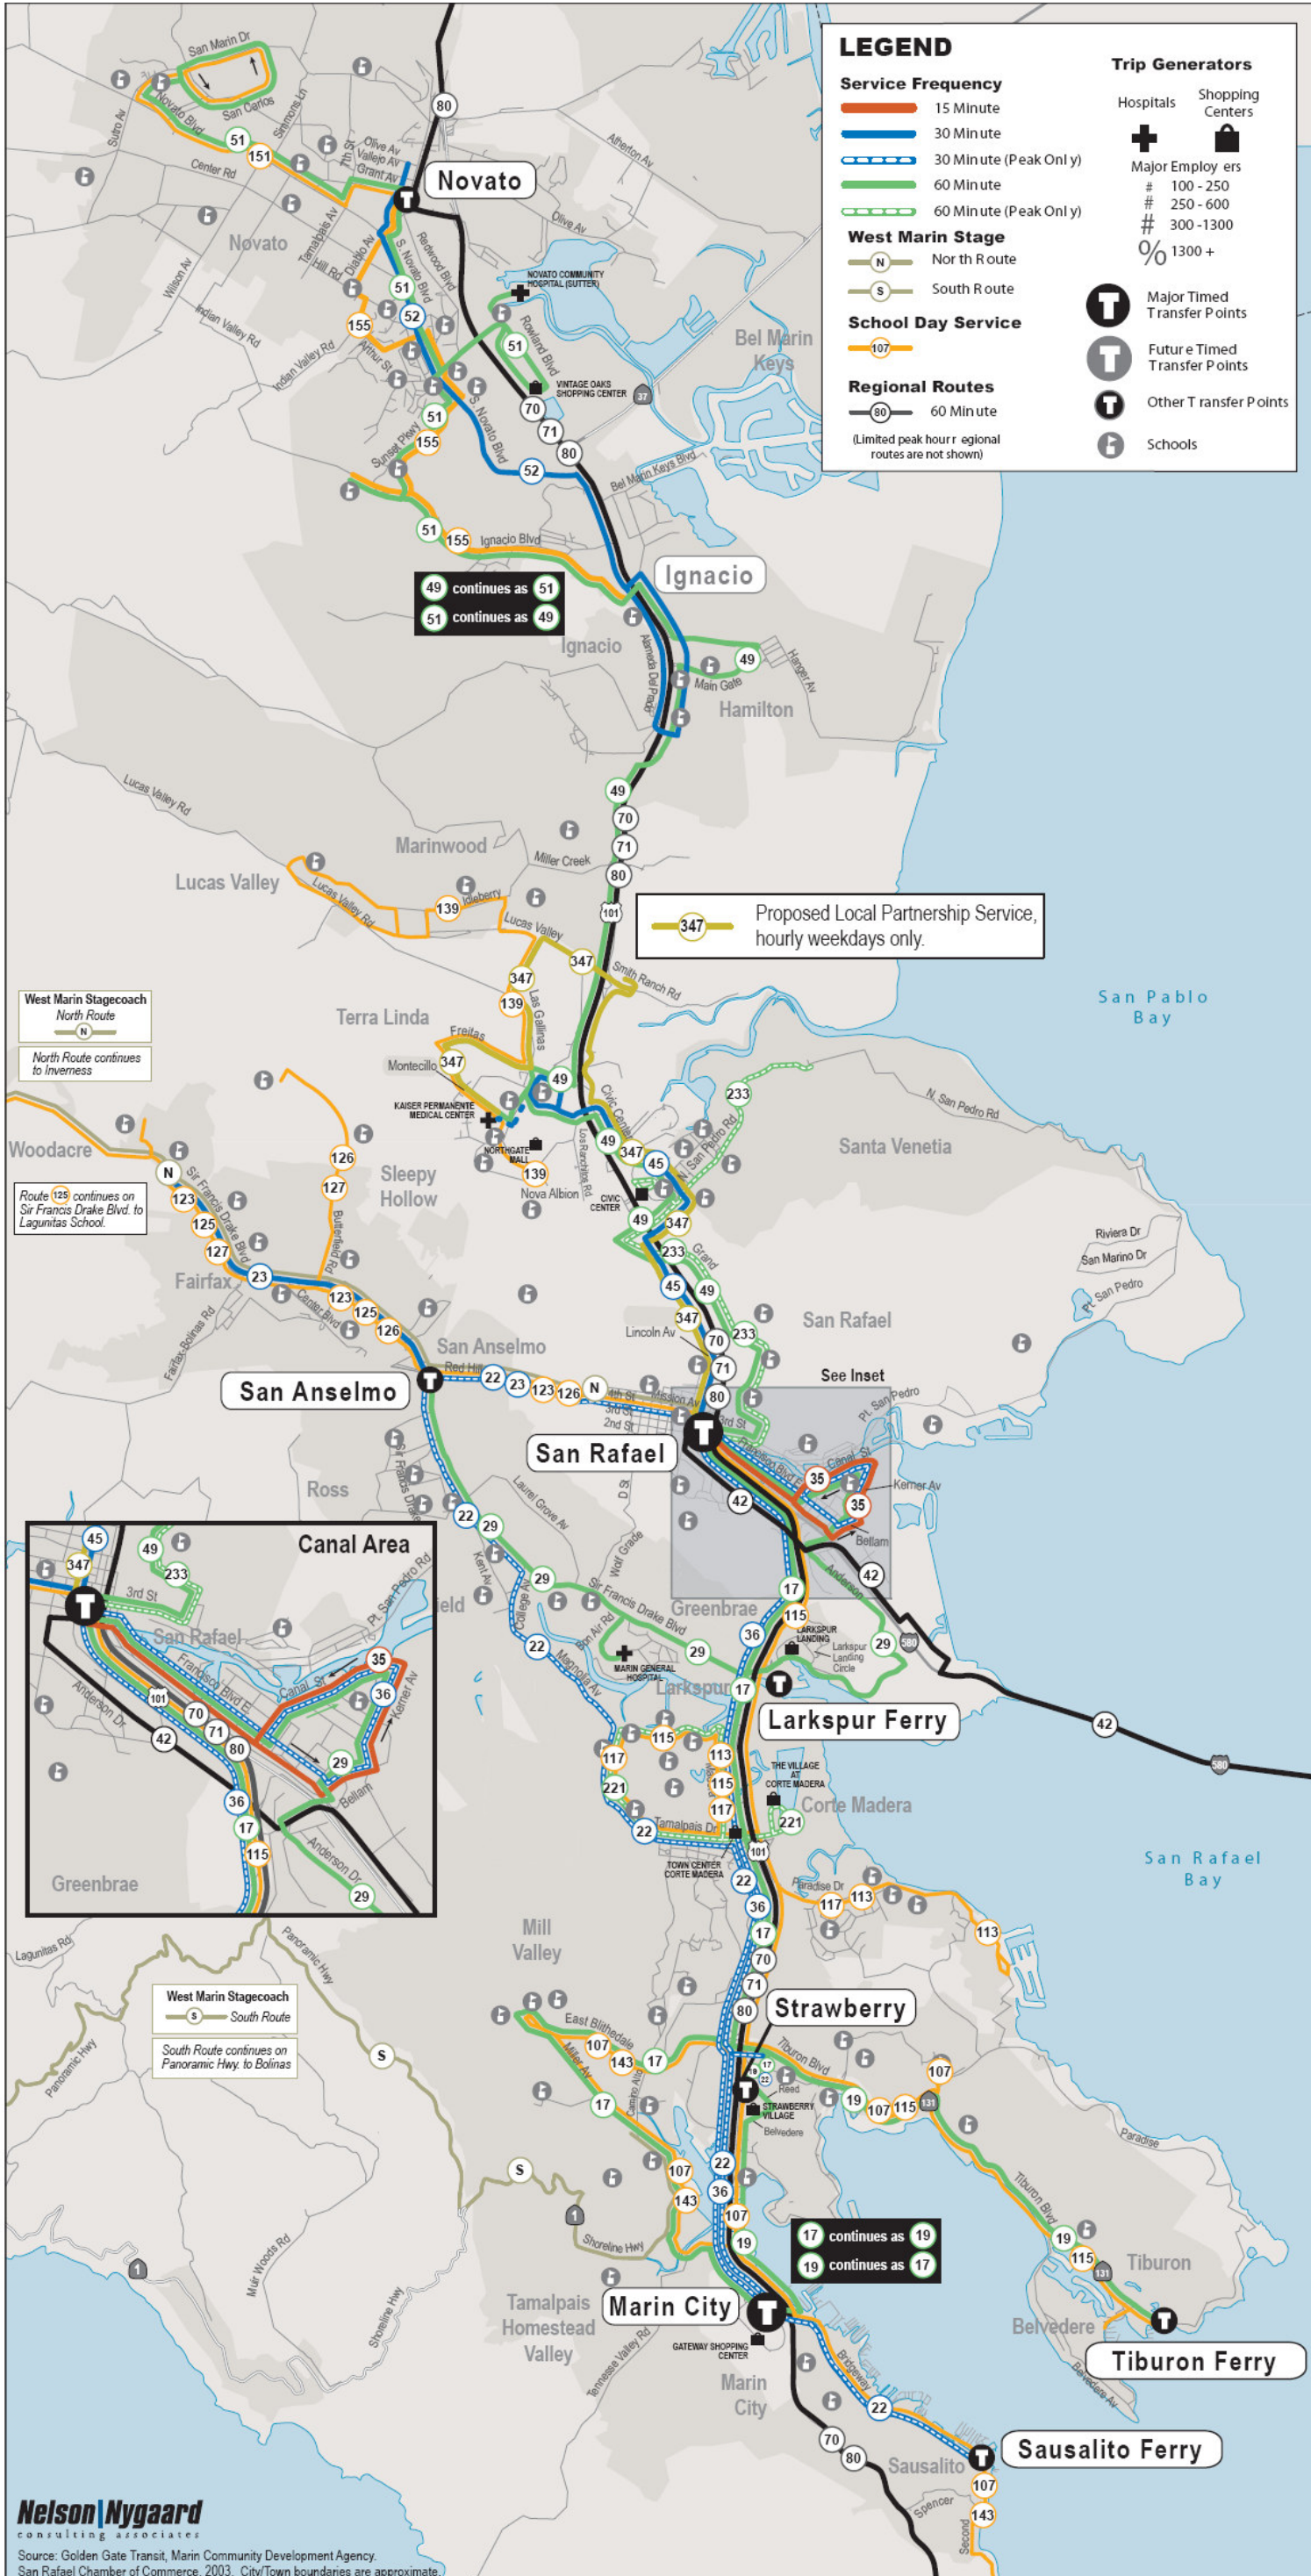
LEGEND
Service Frequency
15 Minute
30 Minute
30 Minute (Peak Only)
60 Minute
60 Minute (Peak Only)
West Marin Stage
N North Route
S South Route
School Day Service
107
Regional Routes
80 60 Minute
(Limited peak hour regional routes are not shown)

Trip Generators
Hospitals
Shopping Centers
Major Employers
# 100 - 250
# 250 - 600
# 300 - 1300
% 1300 +
Major Timed Transfer Points
Future Timed Transfer Points
Other Transfer Points
Schools

Novato
San Marin Dr
San Carlos
Novato Blvd
Sutro Av
Simmons Ln
Olive Av
Vallejo Av
Grant Av
7th St
Center Rd
Atherton Av
Olive Av
Tamalpais Av
Diablo Av
S. Novato Blvd
Redwood Blvd
Wilson Av
Hill Rd
Indian Valley Rd
Arthur St
Rowland Blvd
NOVATO COMMUNITY HOSPITAL (SUTTER)
VINTAGE OAKS SHOPPING CENTER
Bel Marin Keys
Bel Marin Keys Blvd
Sunset Pkwy
Ignacio Blvd
Ignacio
49 continues as 51
51 continues as 49
Alameda Del Prado
Main Gate
Hanger Av
Hamilton
Lucas Valley Rd
Marinwood
Miller Creek
Lucas Valley
Idleberry
Lucas Valley
347 Proposed Local Partnership Service, hourly weekdays only.
Smith Ranch Rd
Las Gallinas
Terra Linda
Freitas
Montecillo
KAISER PERMANENTE MEDICAL CENTER
NORTHGATE MALL
Nova Albion
Los Ranchitos Rd
CIVIC CENTER
Civic Center
N. San Pedro Rd
San Pedro Rd
Santa Venetia
San Pablo Bay
West Marin Stagecoach
North Route
North Route continues to Inverness
Woodacre
Sir Francis Drake Blvd
Route 125 continues on Sir Francis Drake Blvd. to Lagunitas School.
Sleepy Hollow
Butterfield Rd
Fairfax
Center Blvd
Fairfax-Bolinas Rd
San Anselmo
Red Hill
Grand
Lincoln Av
San Rafael
Riviera Dr
San Marino Dr
San Pedro
See Inset
Pt. San Pedro
4th St
3rd St
2nd St
Mission Av
3rd St
Francisco Blvd E
Canal St
Kerner Av
Bellam
Anderson
Ross
Sir Francis Drake
Laurel Grove Av
D St
Wolf Grade
Kent Av
College Av
Sir Francis Drake Blvd
Bon Air Rd
Magnolia Av
MARIN GENERAL HOSPITAL
Greenbrae
LARKSPUR LANDING
Larkspur Landing Circle
Larkspur
Larkspur Ferry
Canal Area
3rd St
San Rafael
Pt. San Pedro Rd
Francisco Blvd E
Canal St
Kerner Av
Anderson Dr
Bellam
Anderson Dr
Greenbrae
THE VILLAGE AT CORTE MADERA
Corte Madera
Tamalpais Dr
TOWN CENTER CORTE MADERA
Paradise Dr
San Rafael Bay
Lagunitas Rd
Panoramic Hwy
Mill Valley
West Marin Stagecoach
South Route
South Route continues on Panoramic Hwy. to Bolinas
Panoramic Hwy
East Blithedale
Miller Av
Camino Alto
Strawberry
Tiburon Blvd
Reed
STRAWBERRY VILLAGE
Belvedere
Paradise
Tiburon Blvd
Muir Woods Rd
Shoreline Hwy
Shoreline Hwy
17 continues as 19
19 continues as 17
Tiburon
Tamalpais Homestead Valley
Marin City
Tennessee Valley Rd
GATEWAY SHOPPING CENTER
Belvedere
Tiburon Ferry
Beach Rd
Bridgeway
Marin City
Sausalito
Sausalito Ferry
Spencer
Second
Nelson\Nygaard consulting associates
Source: Golden Gate Transit, Marin Community Development Agency, San Rafael Chamber of Commerce 2003. City/Town boundaries are approximate.